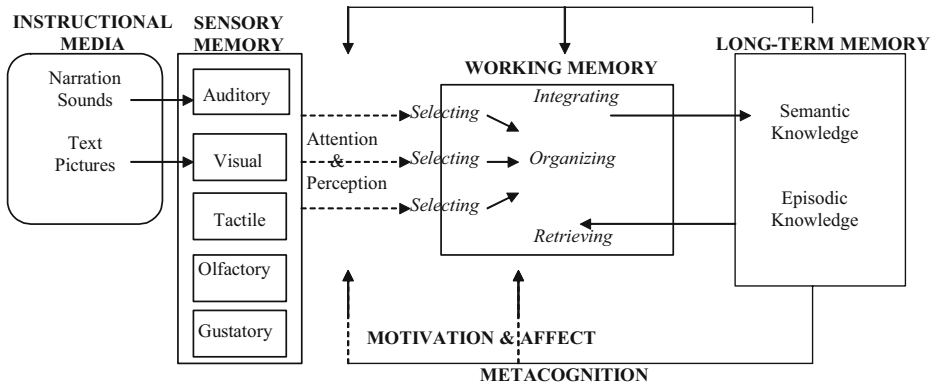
INSTRUCTIONAL MEDIA

Narration
Sounds

Text
Pictures

SENSORY MEMORY

Auditory

Visual

Tactile

Olfactory

Gustatory

Attention
&
Perception

Selecting

Selecting

Selecting

WORKING MEMORY

Integrating

Organizing

Retrieving

LONG-TERM MEMORY

Semantic Knowledge

Episodic Knowledge

MOTIVATION & AFFECT

METACOGNITION